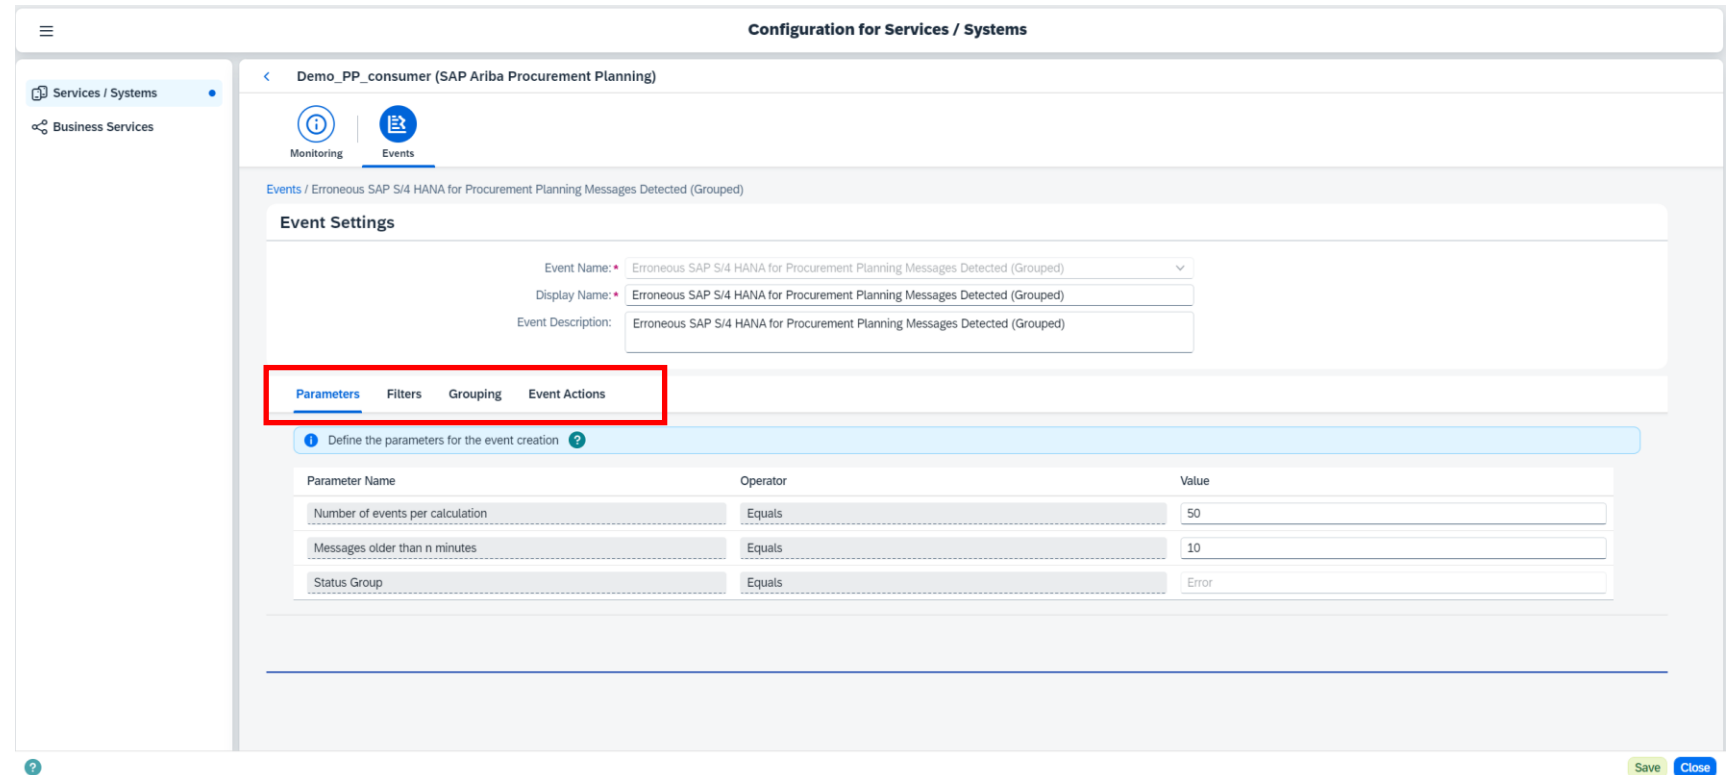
Configuration for Services / Systems

Services / Systems

Business Services

Demo_PP_consumer (SAP Ariba Procurement Planning)

Monitoring

Events

Events / Erroneous SAP S/4 HANA for Procurement Planning Messages Detected (Grouped)

Event Settings

Event Name: * Erroneous SAP S/4 HANA for Procurement Planning Messages Detected (Grouped)

Display Name: * Erroneous SAP S/4 HANA for Procurement Planning Messages Detected (Grouped)

Event Description: Erroneous SAP S/4 HANA for Procurement Planning Messages Detected (Grouped)

Parameters Filters Grouping Event Actions

Define the parameters for the event creation

| Parameter Name | Operator | Value |
|---|---|---|
| Number of events per calculation | Equals | 50 |
| Messages older than n minutes | Equals | 10 |
| Status Group | Equals | Error |

Save Close